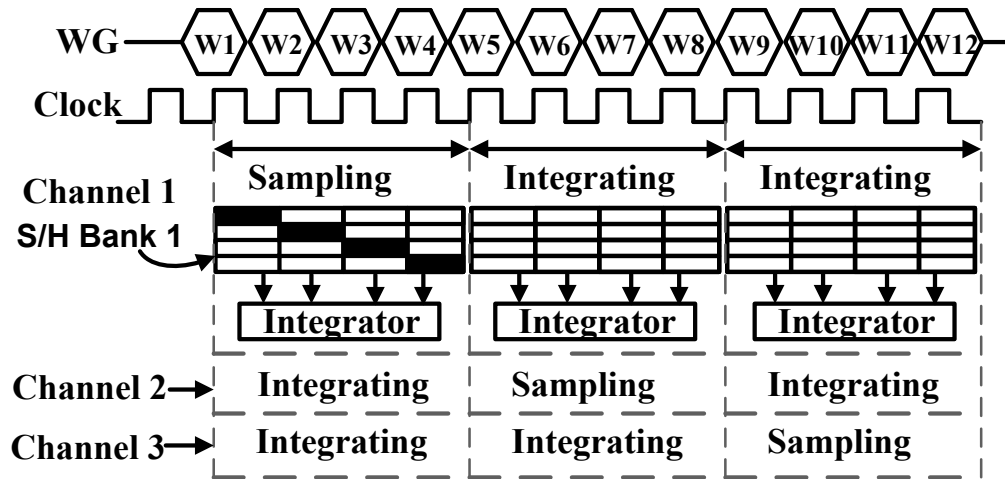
WG W1 W2 W3 W4 W5 W6 W7 W8 W9 W10 W11 W12

Clock

Sampling
Integrating
Integrating

Channel 1
S/H Bank 1

Integrator
Integrator
Integrator

Channel 2 Integrating Sampling Integrating

Channel 3 Integrating Integrating Sampling